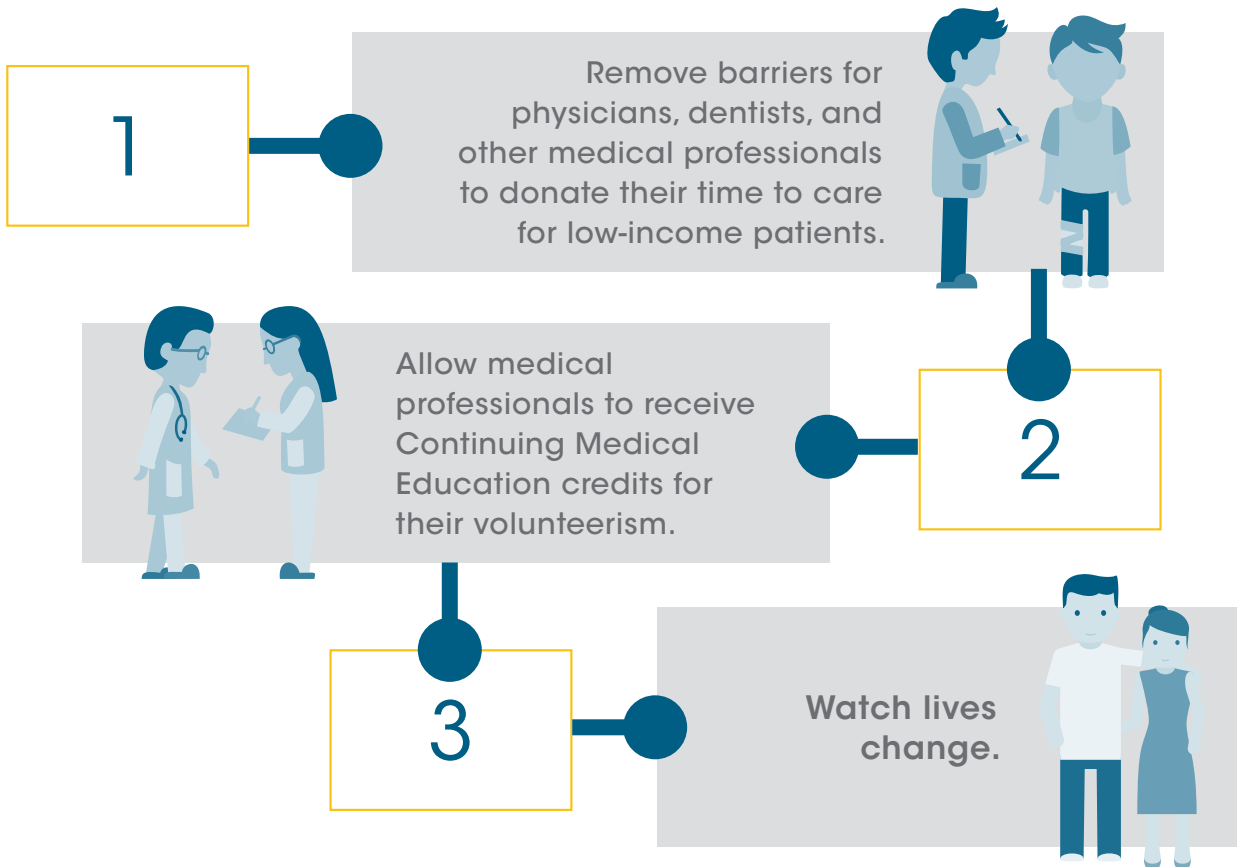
1

Remove barriers for physicians, dentists, and other medical professionals to donate their time to care for low-income patients.

Allow medical professionals to receive Continuing Medical Education credits for their volunteerism.

2

3

Watch lives change.